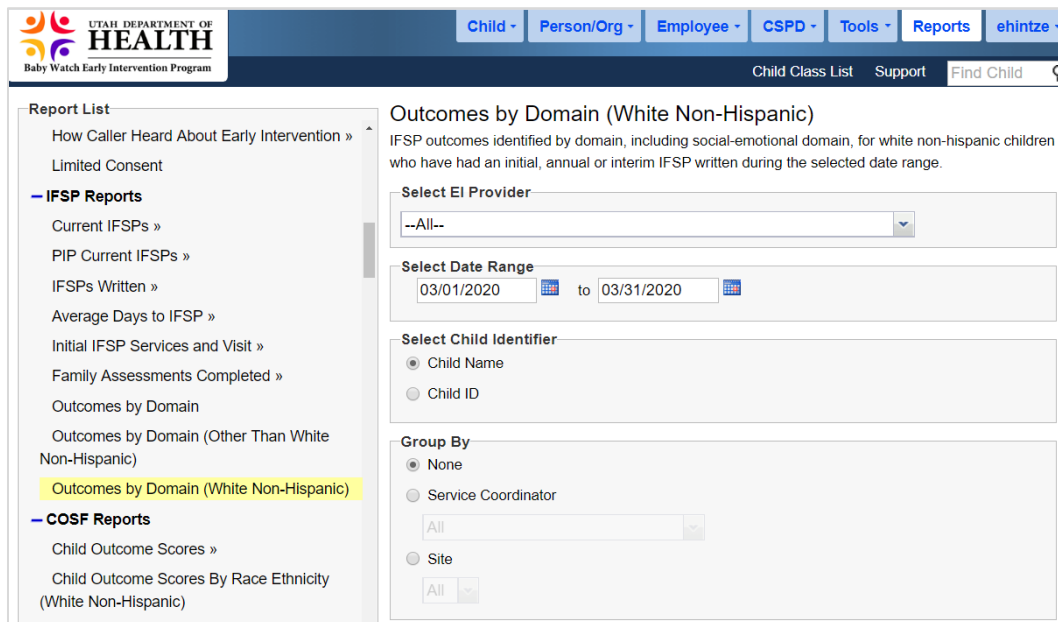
UTAH DEPARTMENT OF HEALTH
Baby Watch Early Intervention Program

Child ▾ Person/Org ▾ Employee ▾ CSPD ▾ Tools ▾ Reports ehintze ▾

Child Class List Support Find Child

Report List
How Caller Heard About Early Intervention »
Limited Consent
– IFSP Reports
Current IFSPs »
PIP Current IFSPs »
IFSPs Written »
Average Days to IFSP »
Initial IFSP Services and Visit »
Family Assessments Completed »
Outcomes by Domain
Outcomes by Domain (Other Than White Non-Hispanic)
Outcomes by Domain (White Non-Hispanic)
– COSF Reports
Child Outcome Scores »
Child Outcome Scores By Race Ethnicity (White Non-Hispanic)

Outcomes by Domain (White Non-Hispanic)
IFSP outcomes identified by domain, including social-emotional domain, for white non-hispanic children who have had an initial, annual or interim IFSP written during the selected date range.

Select EI Provider
--All--

Select Date Range
03/01/2020 to 03/31/2020

Select Child Identifier
Child Name
Child ID

Group By
None
Service Coordinator
All
Site
All